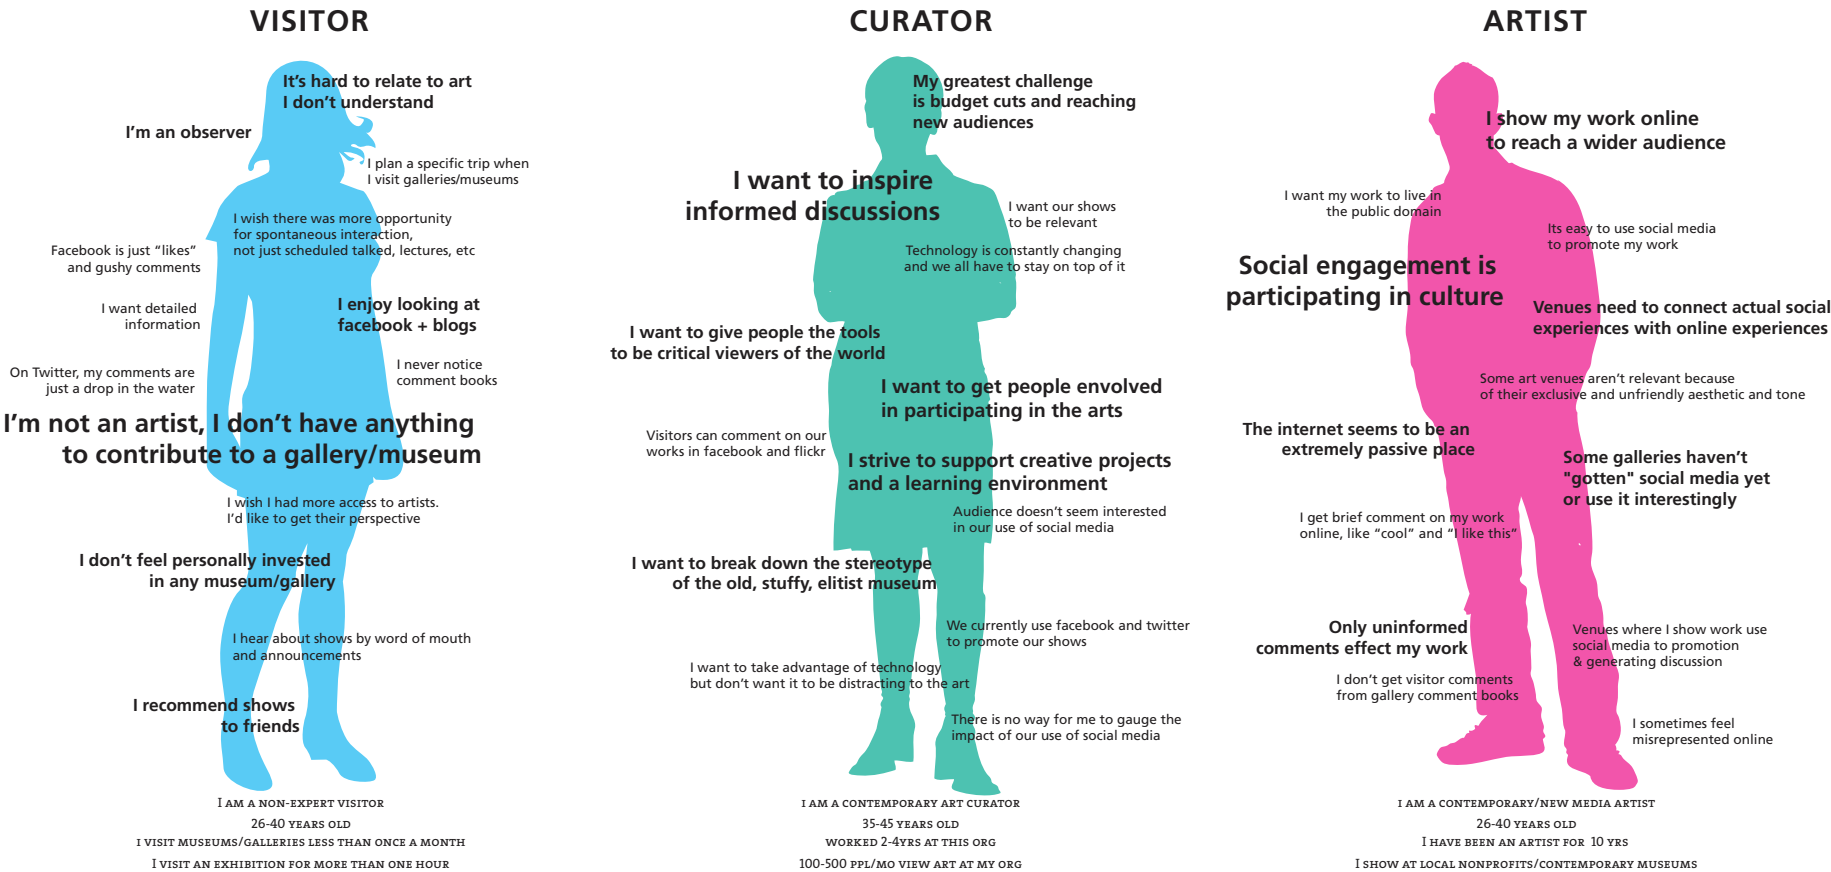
VISITOR

It's hard to relate to art
I don't understand

I'm an observer

I plan a specific trip when I visit galleries/museums

I wish there was more opportunity for spontaneous interaction, not just scheduled talked, lectures, etc

Facebook is just "likes" and gushy comments

I want detailed information

I enjoy looking at facebook + blogs

On Twitter, my comments are just a drop in the water

I never notice comment books

I'm not an artist, I don't have anything to contribute to a gallery/museum

I wish I had more access to artists. I'd like to get their perspective

I don't feel personally invested in any museum/gallery

I hear about shows by word of mouth and announcements

I recommend shows to friends

I am a non-expert visitor
26-40 years old
I visit museums/galleries less than once a month
I visit an exhibition for more than one hour

CURATOR

My greatest challenge is budget cuts and reaching new audiences

I want to inspire informed discussions

I want our shows to be relevant

Technology is constantly changing and we all have to stay on top of it

I want to give people the tools to be critical viewers of the world

I want to get people envolved in participating in the arts

Visitors can comment on our works in facebook and flickr

I strive to support creative projects and a learning environment

Audience doesn't seem interested in our use of social media

I want to break down the stereotype of the old, stuffy, elitist museum

We currently use facebook and twitter to promote our shows

I want to take advantage of technology but don't want it to be distracting to the art

There is no way for me to gauge the impact of our use of social media

I am a contemporary art curator
35-45 years old
worked 2-4yrs at this org
100-500 ppl/mo view art at my org

ARTIST

I show my work online to reach a wider audience

I want my work to live in the public domain

Its easy to use social media to promote my work

Social engagement is participating in culture

Venues need to connect actual social experiences with online experiences

Some art venues aren't relevant because of their exclusive and unfriendly aesthetic and tone

The internet seems to be an extremely passive place

Some galleries haven't "gotten" social media yet or use it interestingly

I get brief comment on my work online, like "cool" and "I like this"

Only uninformed comments effect my work

Venues where I show work use social media to promotion & generating discussion

I don't get visitor comments from gallery comment books

I sometimes feel misrepresented online

I am a contemporary/new media artist
26-40 years old
I have been an artist for 10 yrs
I show at local nonprofits/contemporary museums